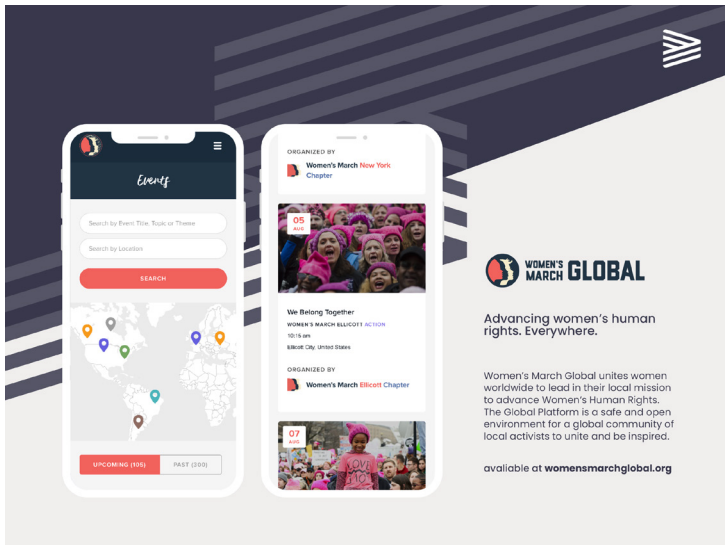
Events

Search by Event Title, Topic or Theme

Search by Location

SEARCH

UPCOMING (105)

PAST (200)

ORGANIZED BY

Women's March New York Chapter

05 AUG

We Belong Together

WOMEN'S MARCH ELLICOTT ACTION

10:15 am

Ellicott City, United States

ORGANIZED BY

Women's March Ellicott Chapter

07 AUG

WOMEN'S MARCH GLOBAL

Advancing women's human rights. Everywhere.

Women's March Global unites women worldwide to lead in their local mission to advance Women's Human Rights. The Global Platform is a safe and open environment for a global community of local activists to unite and be inspired.

available at womensmarchglobal.org